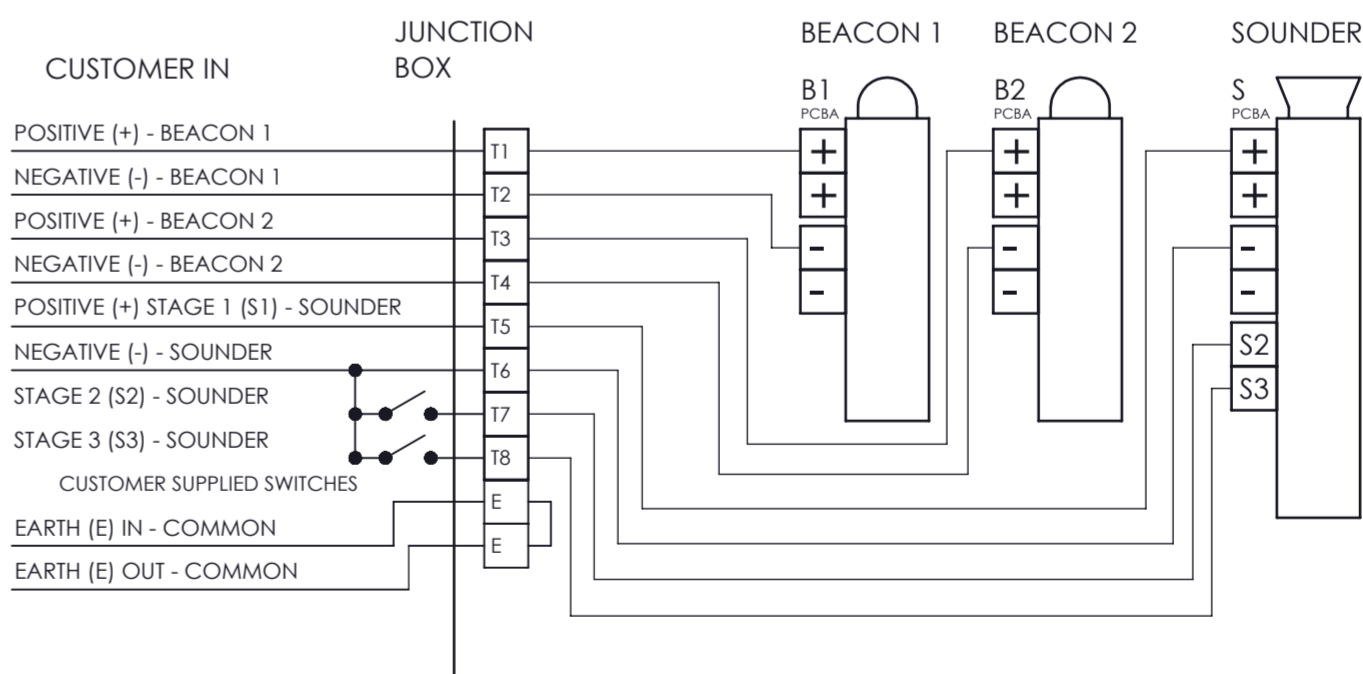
CUSTOMER IN

JUNCTION BOX

BEACON 1

BEACON 2

SOUNDER

POSITIVE (+) - BEACON 1
NEGATIVE (-) - BEACON 1
POSITIVE (+) - BEACON 2
NEGATIVE (-) - BEACON 2
POSITIVE (+) STAGE 1 (S1) - SOUNDER
NEGATIVE (-) - SOUNDER
STAGE 2 (S2) - SOUNDER
STAGE 3 (S3) - SOUNDER
CUSTOMER SUPPLIED SWITCHES
EARTH (E) IN - COMMON
EARTH (E) OUT - COMMON

T1
T2
T3
T4
T5
T6
T7
T8
E
E

B1
PCBA
+
+
-
-

B2
PCBA
+
+
-
-

S
PCBA
+
+
-
-
S2
S3